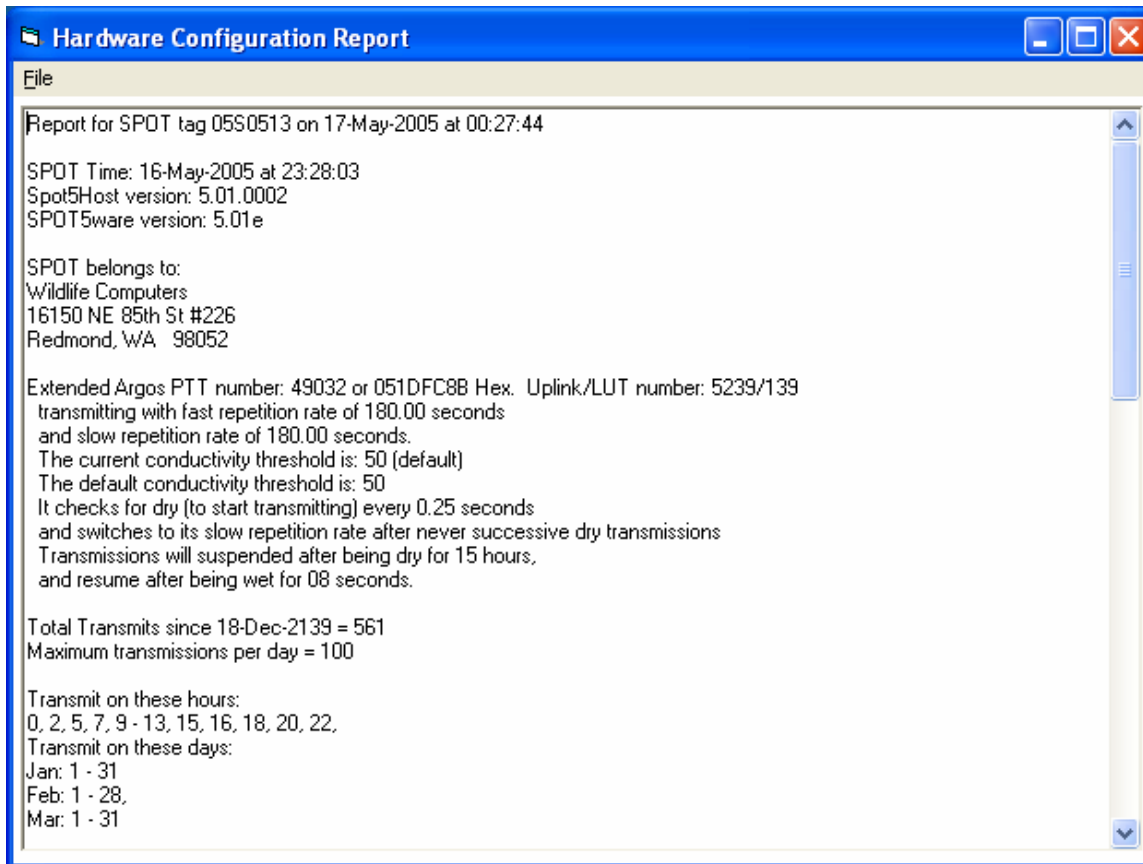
Hardware Configuration Report

File

Report for SPOT tag 05S0513 on 17-May-2005 at 00:27:44

SPOT Time: 16-May-2005 at 23:28:03
Spot5Host version: 5.01.0002
SPOT5ware version: 5.01e

SPOT belongs to:
Wildlife Computers
16150 NE 85th St #226
Redmond, WA 98052

Extended Argos PTT number: 49032 or 051DFC8B Hex. Uplink/LUT number: 5239/139
transmitting with fast repetition rate of 180.00 seconds
and slow repetition rate of 180.00 seconds.
The current conductivity threshold is: 50 (default)
The default conductivity threshold is: 50
It checks for dry (to start transmitting) every 0.25 seconds
and switches to its slow repetition rate after never successive dry transmissions
Transmissions will suspended after being dry for 15 hours,
and resume after being wet for 08 seconds.

Total Transmits since 18-Dec-2139 = 561
Maximum transmissions per day = 100

Transmit on these hours:
0, 2, 5, 7, 9 - 13, 15, 16, 18, 20, 22,
Transmit on these days:
Jan: 1 - 31
Feb: 1 - 28,
Mar: 1 - 31